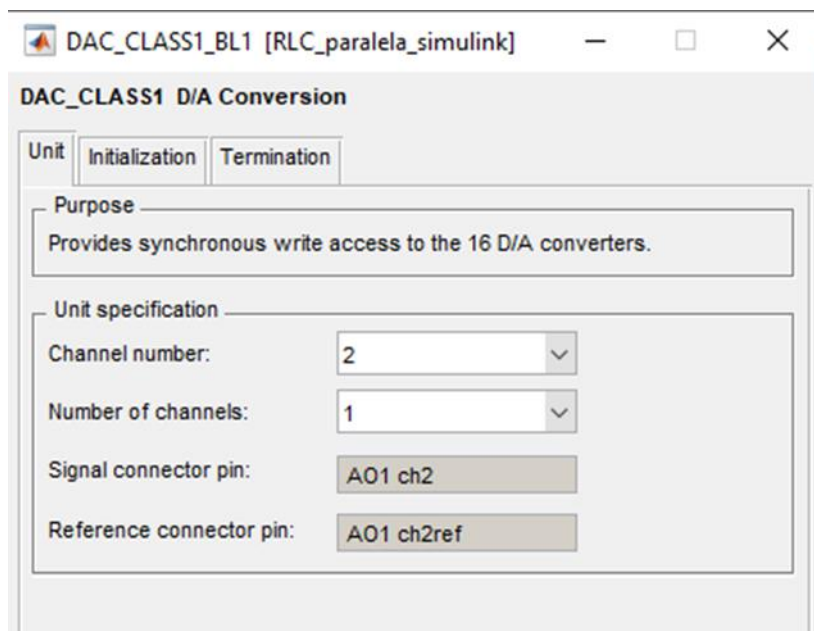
DAC_CLASS1_BL1 [RLC_paralela_simulink]

DAC_CLASS1 D/A Conversion

Unit | Initialization | Termination

Purpose
Provides synchronous write access to the 16 D/A converters.

Unit specification
Channel number: 2
Number of channels: 1
Signal connector pin: AO1 ch2
Reference connector pin: AO1 ch2ref